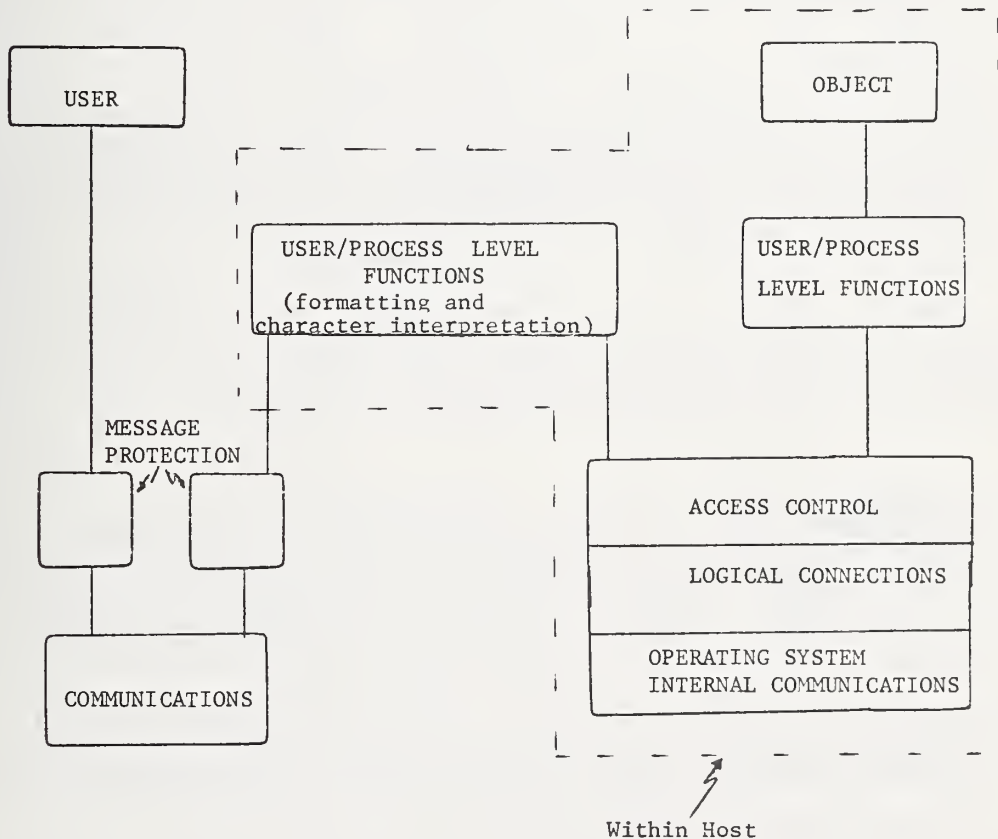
USER

OBJECT

USER/PROCESS LEVEL FUNCTIONS (formatting and character interpretation)

USER/PROCESS LEVEL FUNCTIONS

MESSAGE PROTECTION

ACCESS CONTROL

LOGICAL CONNECTIONS

OPERATING SYSTEM INTERNAL COMMUNICATIONS

COMMUNICATIONS

Within Host